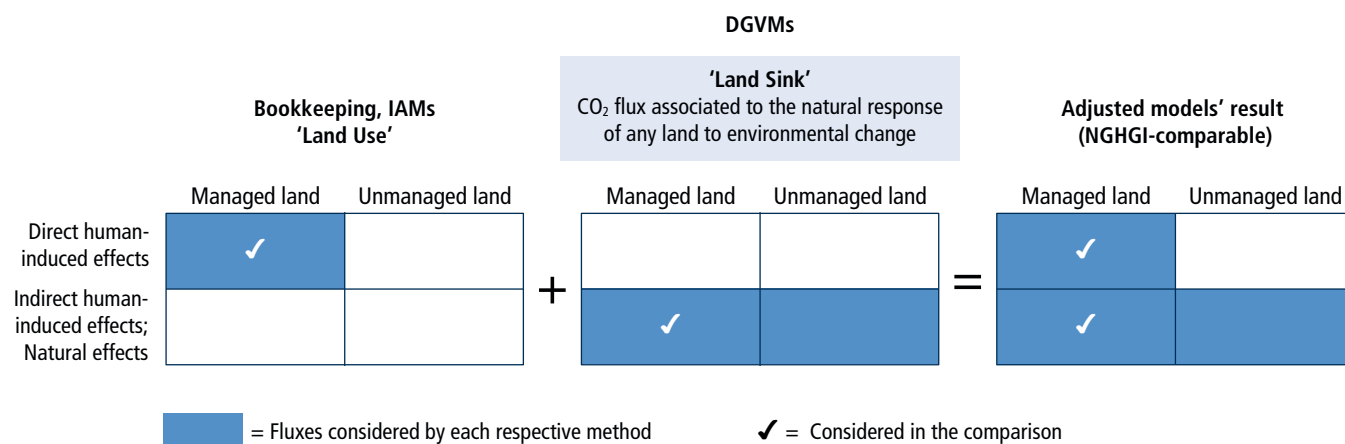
DGVMs

Bookkeeping, IAMs
'Land Use'

'Land Sink'
$CO_2$ flux associated to the natural response of any land to environmental change

Adjusted models' result
(NGHGI-comparable)

|  | Managed land | Unmanaged land |
|---|---|---|
| Direct human-induced effects | ✓ |  |
| Indirect human-induced effects; Natural effects |  |  |

+

| Managed land | Unmanaged land |
|---|---|
|  |  |
| ✓ |  |

=

| Managed land | Unmanaged land |
|---|---|
| ✓ |  |
| ✓ |  |

= Fluxes considered by each respective method

✓ = Considered in the comparison